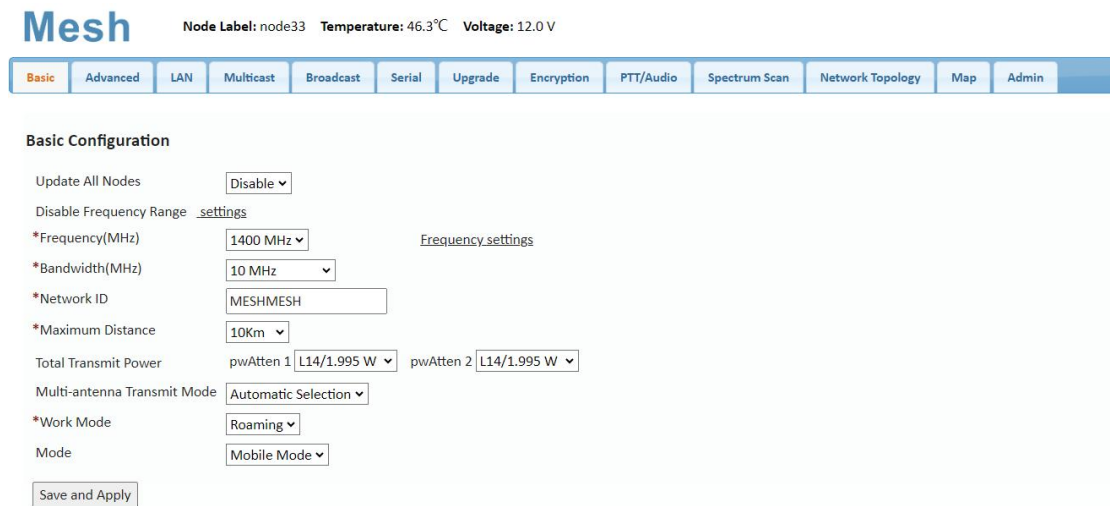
Mesh Node Label: node33 Temperature: 46.3℃ Voltage: 12.0 V

Basic | Advanced | LAN | Multicast | Broadcast | Serial | Upgrade | Encryption | PTT/Audio | Spectrum Scan | Network Topology | Map | Admin

Basic Configuration

Update All Nodes Disable

Disable Frequency Range settings

*Frequency(MHz) 1400 MHz Frequency settings

*Bandwidth(MHz) 10 MHz

*Network ID MESHMESH

*Maximum Distance 10Km

Total Transmit Power pwAtten 1 L14/1.995 W pwAtten 2 L14/1.995 W

Multi-antenna Transmit Mode Automatic Selection

*Work Mode Roaming

Mode Mobile Mode

Save and Apply